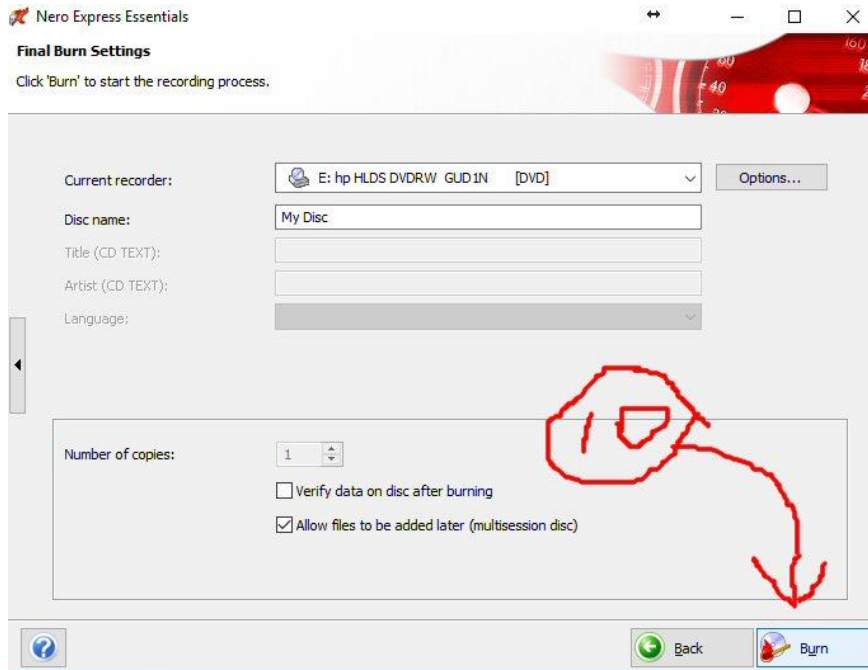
Nero Express Essentials

Final Burn Settings

Click 'Burn' to start the recording process.

60
40
160

Current recorder: E: hp HLDS DVDRW GUD1N [DVD]

Options...

Disc name: My Disc

Title (CD TEXT):

Artist (CD TEXT):

Language:

10

Number of copies: 1

Verify data on disc after burning

Allow files to be added later (multisession disc)

Back

Burn